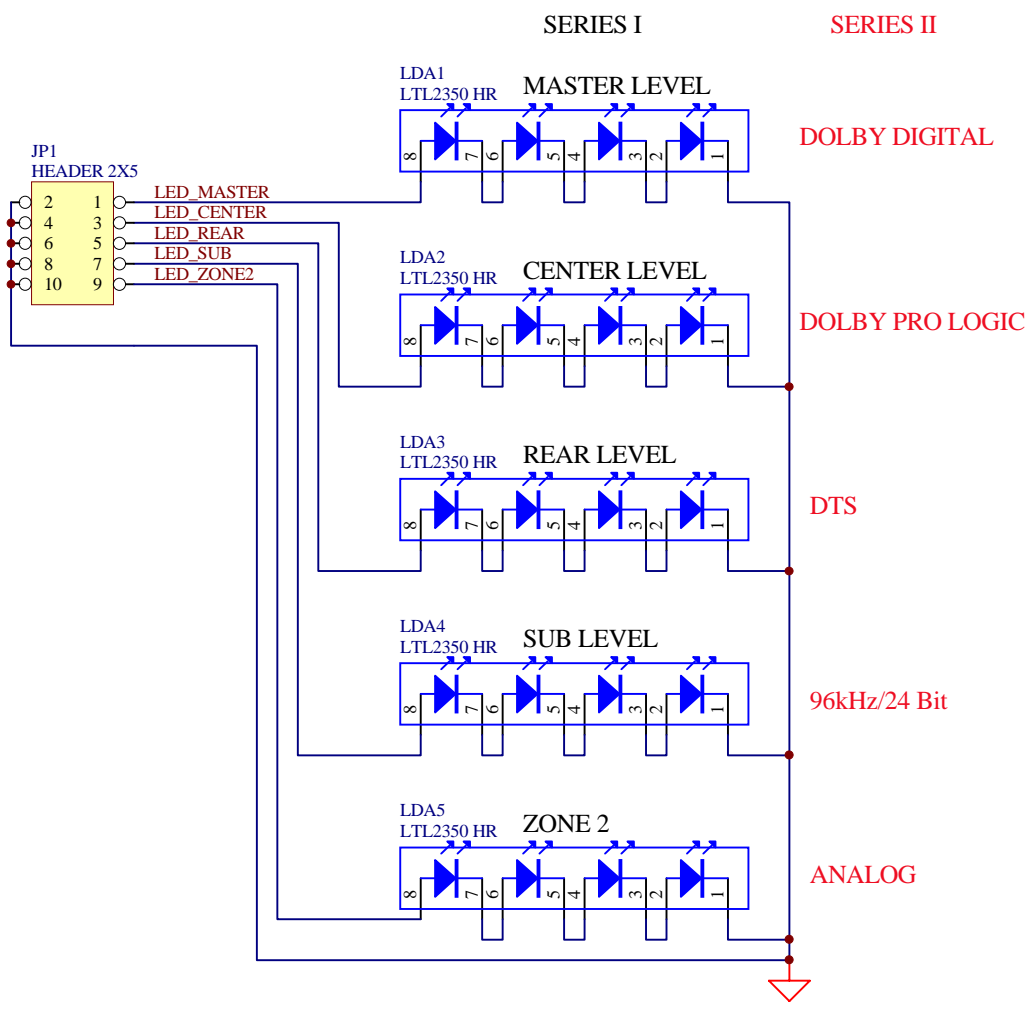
SERIES I

SERIES II

JP1
HEADER 2X5

| 2 | 1 |
|---|---|
| 4 | 3 |
| 6 | 5 |
| 8 | 7 |
| 10 | 9 |

LED_MASTER
LED_CENTER
LED_REAR
LED_SUB
LED_ZONE2

LDA1
LTL2350 HR
MASTER LEVEL
8 7 6 5 4 3 2 1

DOLBY DIGITAL

LDA2
LTL2350 HR
CENTER LEVEL
8 7 6 5 4 3 2 1

DOLBY PRO LOGIC

LDA3
LTL2350 HR
REAR LEVEL
8 7 6 5 4 3 2 1

DTS

LDA4
LTL2350 HR
SUB LEVEL
8 7 6 5 4 3 2 1

96kHz/24 Bit

LDA5
LTL2350 HR
ZONE 2
8 7 6 5 4 3 2 1

ANALOG